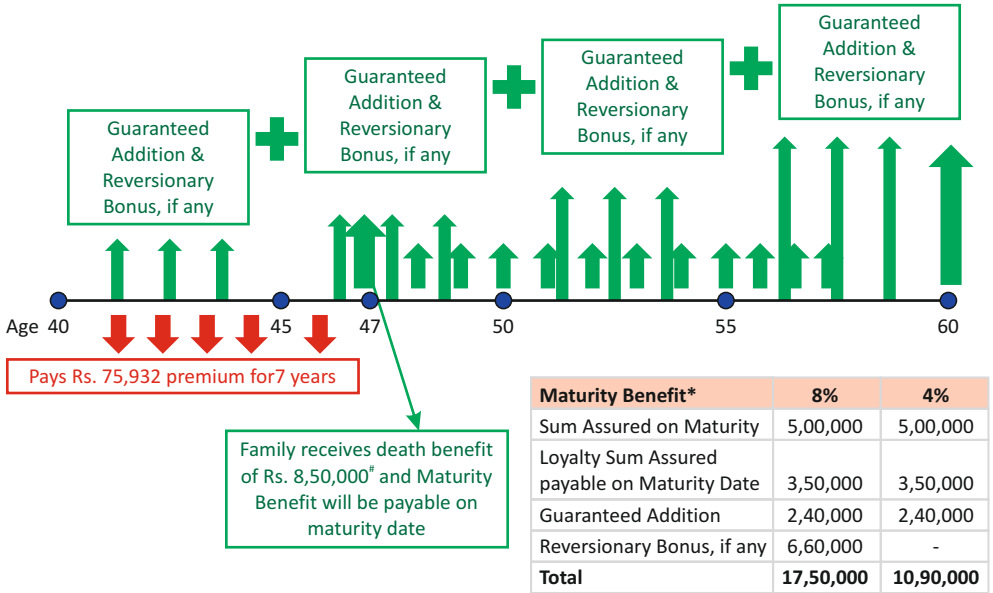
Guaranteed Addition & Reversionary Bonus, if any

Guaranteed Addition & Reversionary Bonus, if any

Guaranteed Addition & Reversionary Bonus, if any

Guaranteed Addition & Reversionary Bonus, if any

Age 40 45 47 50 55 60

Pays Rs. 75,932 premium for7 years

Family receives death benefit of Rs. 8,50,000$^{\#}$ and Maturity Benefit will be payable on maturity date

| Maturity Benefit* | 8% | 4% |
|---|---|---|
| Sum Assured on Maturity | 5,00,000 | 5,00,000 |
| Loyalty Sum Assured payable on Maturity Date | 3,50,000 | 3,50,000 |
| Guaranteed Addition | 2,40,000 | 2,40,000 |
| Reversionary Bonus, if any | 6,60,000 | - |
| Total | 17,50,000 | 10,90,000 |